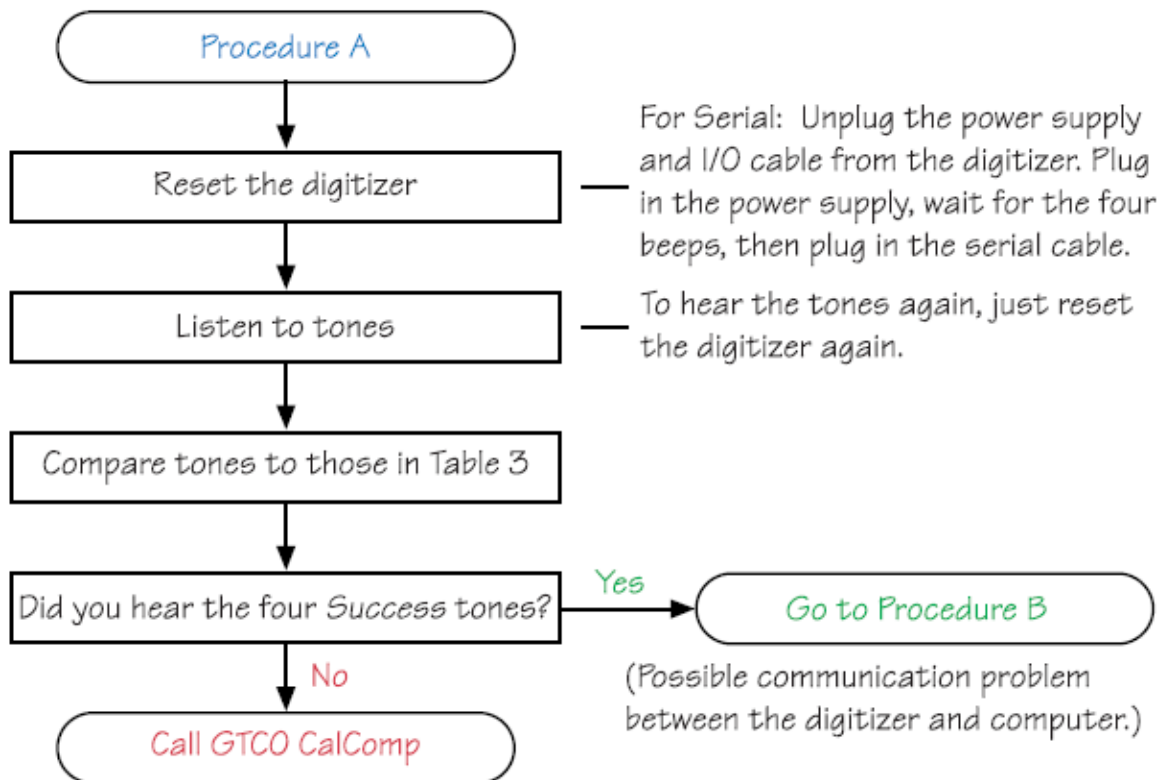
Procedure A

Reset the digitizer

For Serial: Unplug the power supply and I/O cable from the digitizer. Plug in the power supply, wait for the four beeps, then plug in the serial cable.

Listen to tones

To hear the tones again, just reset the digitizer again.

Compare tones to those in Table 3

Did you hear the four Success tones?

Yes

Go to Procedure B

(Possible communication problem between the digitizer and computer.)

No

Call GTCO CalComp